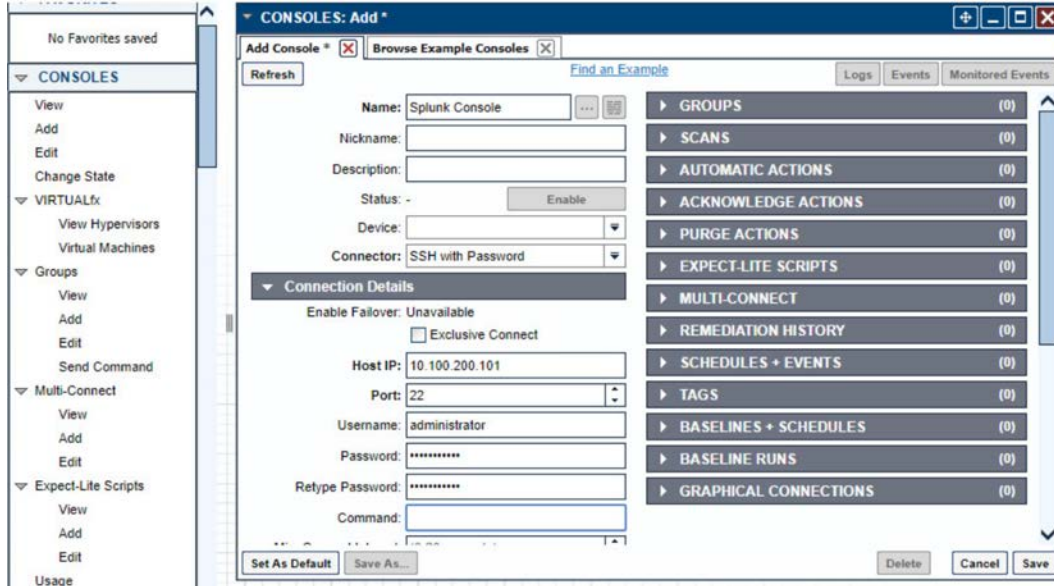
No Favorites saved

CONSOLES

View
Add
Edit
Change State
VIRTUALfx
View Hypervisors
Virtual Machines
Groups
View
Add
Edit
Send Command
Multi-Connect
View
Add
Edit
Expect-Lite Scripts
View
Add
Edit
Usage

CONSOLES: Add *

Add Console * | Browse Example Consoles

Refresh
Find an Example
Logs | Events | Monitored Events

Name: Splunk Console
Nickname:
Description:
Status: -
Enable
Device:
Connector: SSH with Password

Connection Details

Enable Failover: Unavailable
Exclusive Connect
Host IP: 10.100.200.101
Port: 22
Username: administrator
Password: ••••••••••
Retype Password: ••••••••••
Command:
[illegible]

| | |
|---|---|
| GROUPS | (0) |
| SCANS | (0) |
| AUTOMATIC ACTIONS | (0) |
| ACKNOWLEDGE ACTIONS | (0) |
| PURGE ACTIONS | (0) |
| EXPECT-LITE SCRIPTS | (0) |
| MULTI-CONNECT | (0) |
| REMEDIATION HISTORY | (0) |
| SCHEDULES + EVENTS | (0) |
| TAGS | (0) |
| BASELINES + SCHEDULES | (0) |
| BASELINE RUNS | (0) |
| GRAPHICAL CONNECTIONS | (0) |

Set As Default | Save As... | Delete | Cancel | Save